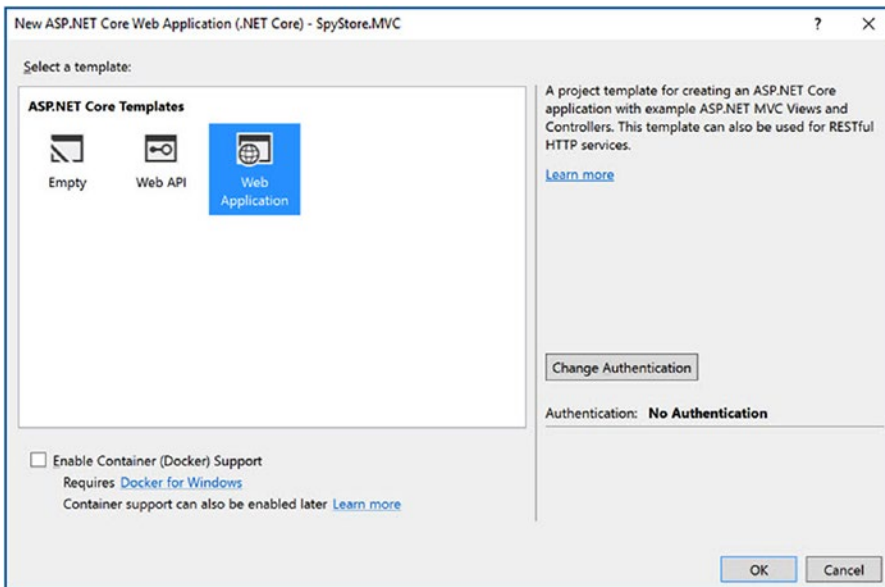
New ASP.NET Core Web Application (.NET Core) - SpyStore.MVC

?

×

Select a template:

ASP.NET Core Templates

Empty

Web API

Web Application

A project template for creating an ASP.NET Core application with example ASP.NET MVC Views and Controllers. This template can also be used for RESTful HTTP services.

Learn more

Change Authentication

Authentication: No Authentication

Enable Container (Docker) Support

Requires Docker for Windows

Container support can also be enabled later Learn more

OK

Cancel